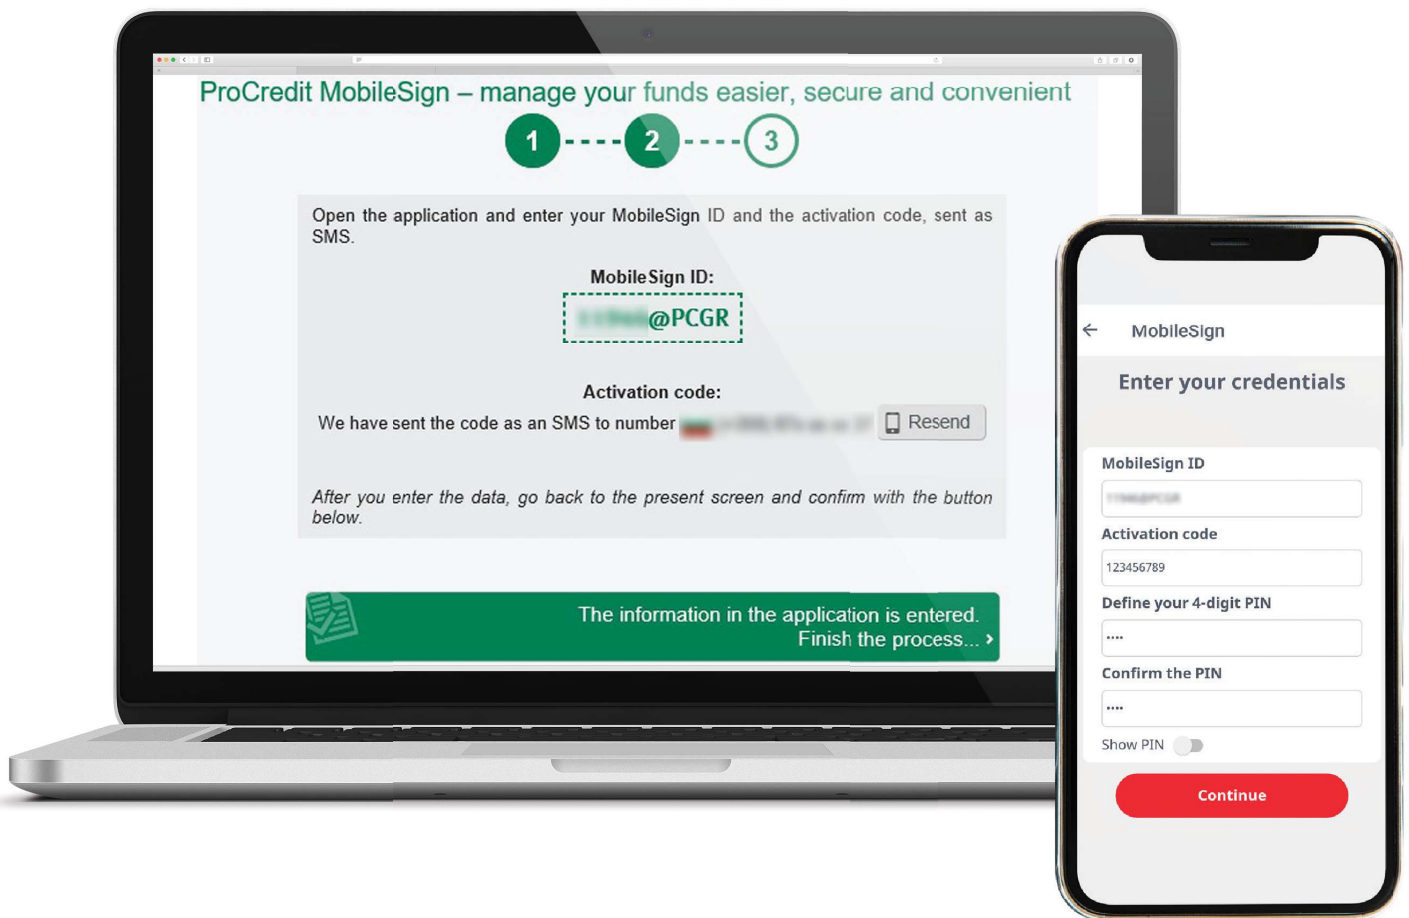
ProCredit MobileSign – manage your funds easier, secure and convenient

1 2 3

Open the application and enter your MobileSign ID and the activation code, sent as SMS.

MobileSign ID:

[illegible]@PCGR

Activation code:

We have sent the code as an SMS to number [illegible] Resend

After you enter the data, go back to the present screen and confirm with the button below.

The information in the application is entered. Finish the process... ›

MobileSign

Enter your credentials

MobileSign ID

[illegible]

Activation code

123456789

Define your 4-digit PIN

····

Confirm the PIN

····

Show PIN

Continue